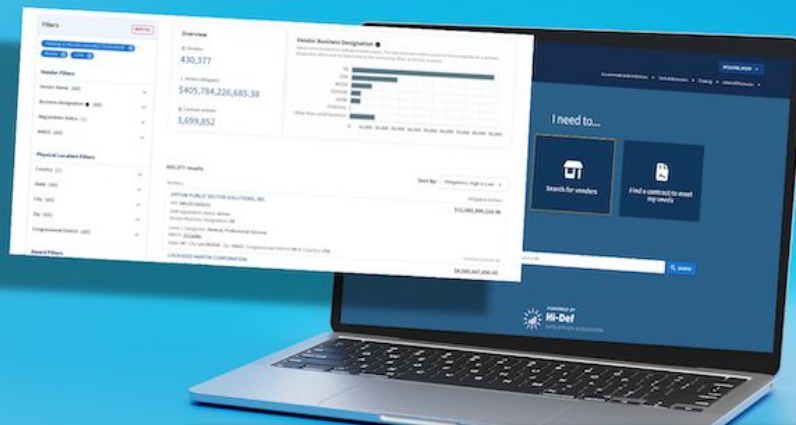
Filters

Vendor Filters

Vendor Name (60)

Business Designation (60)

Registration Status (1)

NAICS (60)

Physical Location Filters

Country (1)

State (60)

City (60)

Zip (60)

Congressional District (60)

Award Filters

Overview

430,377

$405,784,226,685.38

3,699,852

Vendor Business Designation

430,377 results

Sort By:

OPTUM PUBLIC SECTOR SOLUTIONS, INC.

$32,995,896,218.38

LOCKHEED MARTIN CORPORATION

$9,065,947,856.95

I need to...

Search for vendors

Find a contract to meet my needs

POWERED BY
Hi-Def